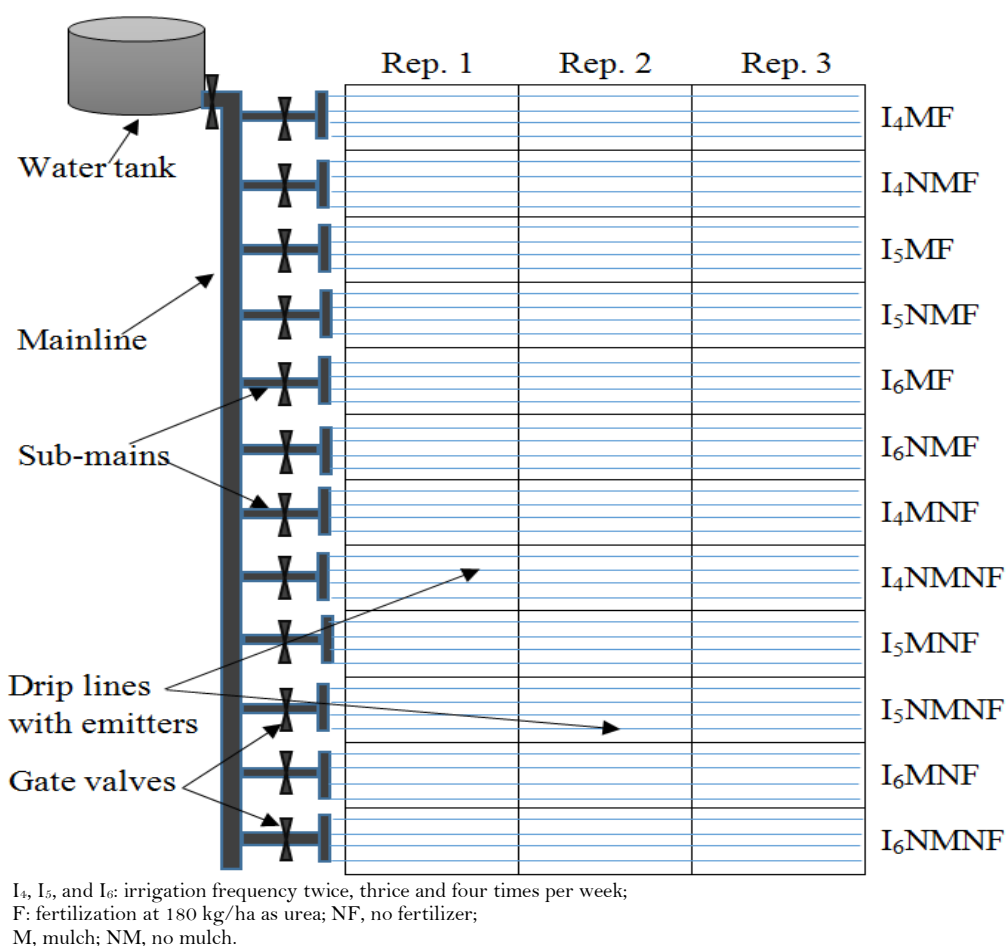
Rep. 1
Rep. 2
Rep. 3

Water tank

Mainline

Sub-mains

Drip lines with emitters

Gate valves

$I_4$MF
$I_4$NMF
$I_5$MF
$I_5$NMF
$I_6$MF
$I_6$NMF
$I_4$MNF
$I_4$NMNF
$I_5$MNF
$I_5$NMNF
$I_6$MNF
$I_6$NMNF

$I_4$, $I_5$, and $I_6$: irrigation frequency twice, thrice and four times per week;
F: fertilization at 180 kg/ha as urea; NF, no fertilizer;
M, mulch; NM, no mulch.